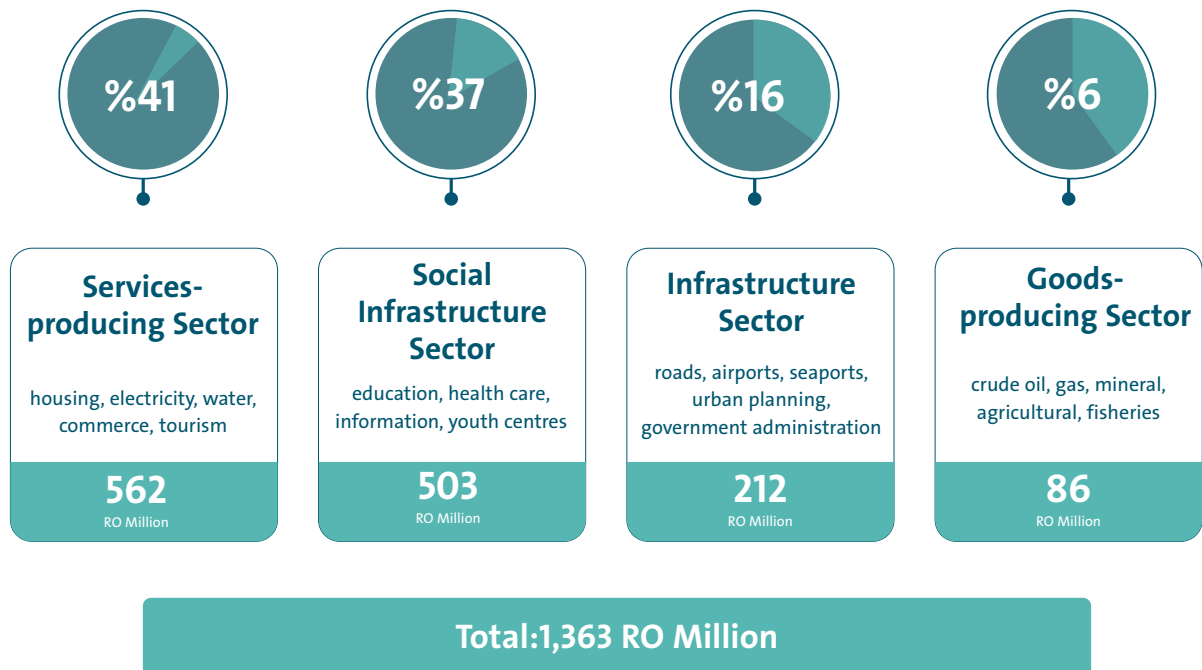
%41

Services-producing Sector

housing, electricity, water, commerce, tourism

562
RO Million

%37

Social Infrastructure Sector

education, health care, information, youth centres

503
RO Million

%16

Infrastructure Sector

roads, airports, seaports, urban planning, government administration

212
RO Million

%6

Goods-producing Sector

crude oil, gas, mineral, agricultural, fisheries

86
RO Million

Total:1,363 RO Million